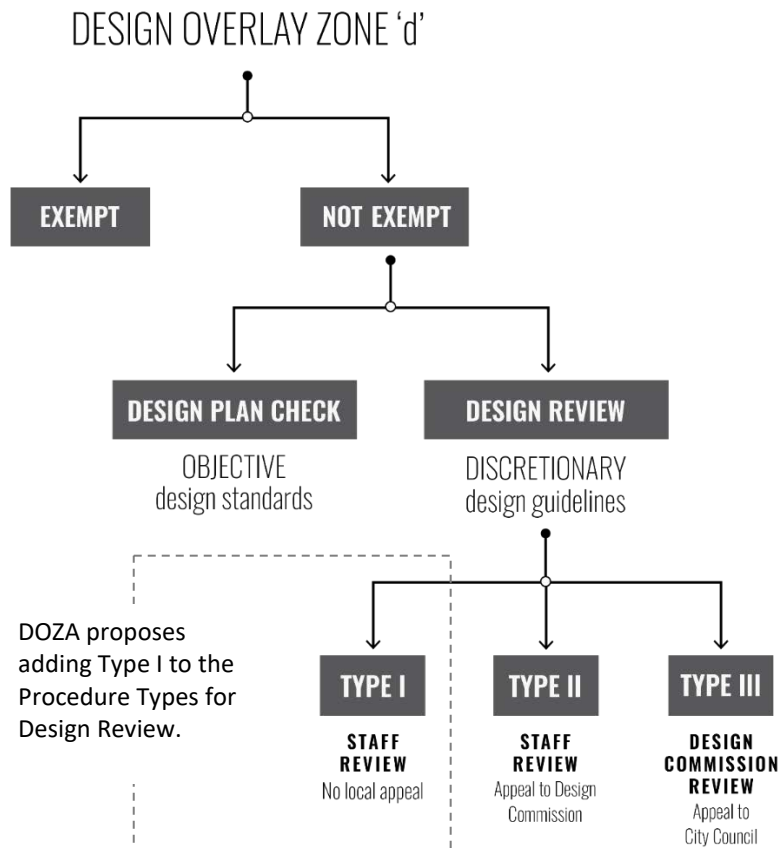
DESIGN OVERLAY ZONE 'd'

EXEMPT

NOT EXEMPT

DESIGN PLAN CHECK

OBJECTIVE design standards

DESIGN REVIEW

DISCRETIONARY design guidelines

DOZA proposes adding Type I to the Procedure Types for Design Review.

TYPE I

STAFF REVIEW

No local appeal

TYPE II

STAFF REVIEW

Appeal to Design Commission

TYPE III

DESIGN COMMISSION REVIEW

Appeal to City Council